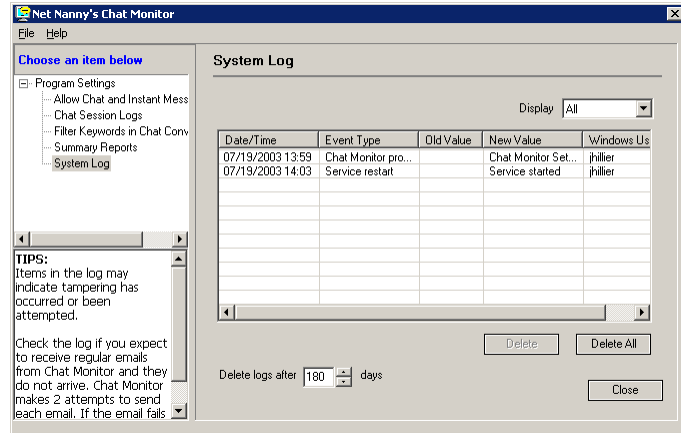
Net Nanny's Chat Monitor

File Help

Choose an item below

Program Settings
Allow Chat and Instant Mess
Chat Session Logs
Filter Keywords in Chat Conv
Summary Reports
System Log

TIPS:
Items in the log may indicate tampering has occurred or been attempted.

Check the log if you expect to receive regular emails from Chat Monitor and they do not arrive. Chat Monitor makes 2 attempts to send each email. If the email fails

System Log

Display All

| Date/Time | Event Type | Old Value | New Value | Windows Us |
|---|---|---|---|---|
| 07/19/2003 13:59 | Chat Monitor pro... | | Chat Monitor Set... | jhillier |
| 07/19/2003 14:03 | Service restart | | Service started | jhillier |

Delete Delete All

Delete logs after 180 days

Close